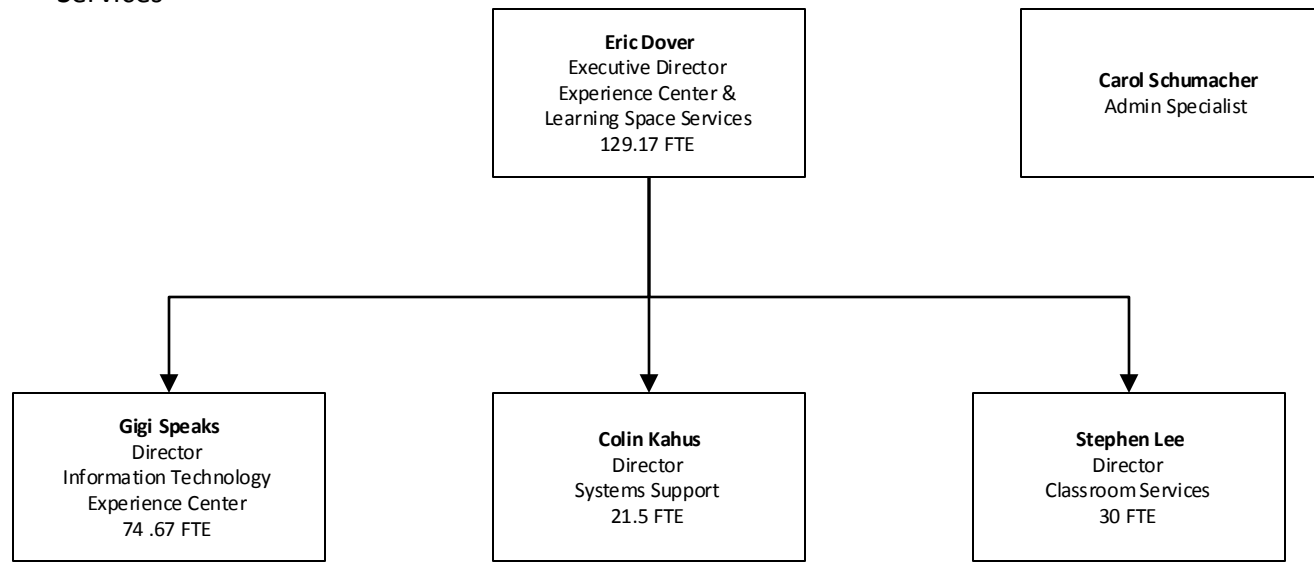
Services

**Eric Dover**
Executive Director
Experience Center &
Learning Space Services
129.17 FTE

**Carol Schumacher**
Admin Specialist

**Gigi Speaks**
Director
Information Technology
Experience Center
74 .67 FTE

**Colin Kahus**
Director
Systems Support
21.5 FTE

**Stephen Lee**
Director
Classroom Services
30 FTE